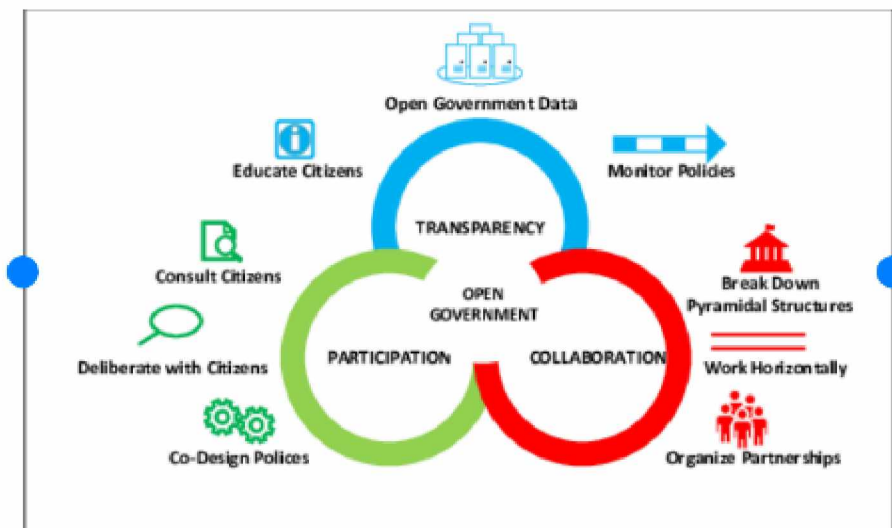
Open Government Data

Educate Citizens

Monitor Policies

TRANSPARENCY

Consult Citizens

Break Down Pyramidal Structures

OPEN GOVERNMENT

Deliberate with Citizens

PARTICIPATION

COLLABORATION

Work Horizontally

Co-Design Polices

Organize Partnerships